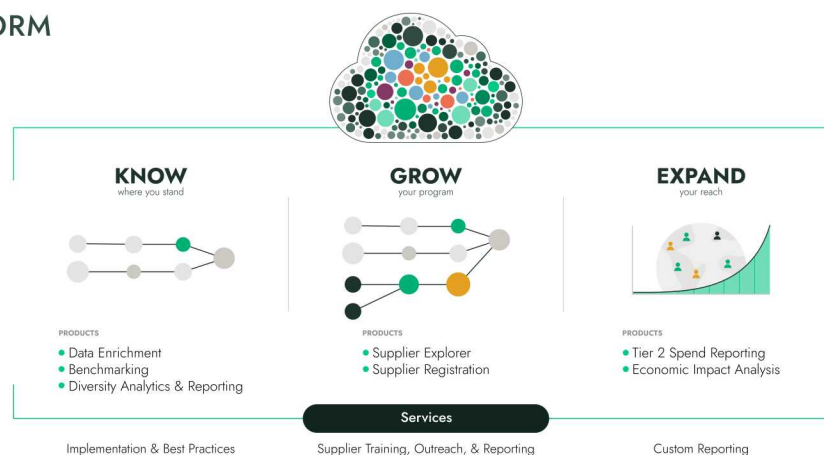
ORM

KNOW
where you stand

PRODUCTS
• Data Enrichment
• Benchmarking
• Diversity Analytics & Reporting

GROW
your program

PRODUCTS
• Supplier Explorer
• Supplier Registration

EXPAND
your reach

PRODUCTS
• Tier 2 Spend Reporting
• Economic Impact Analysis

Services

Implementation & Best Practices

Supplier Training, Outreach, & Reporting

Custom Reporting